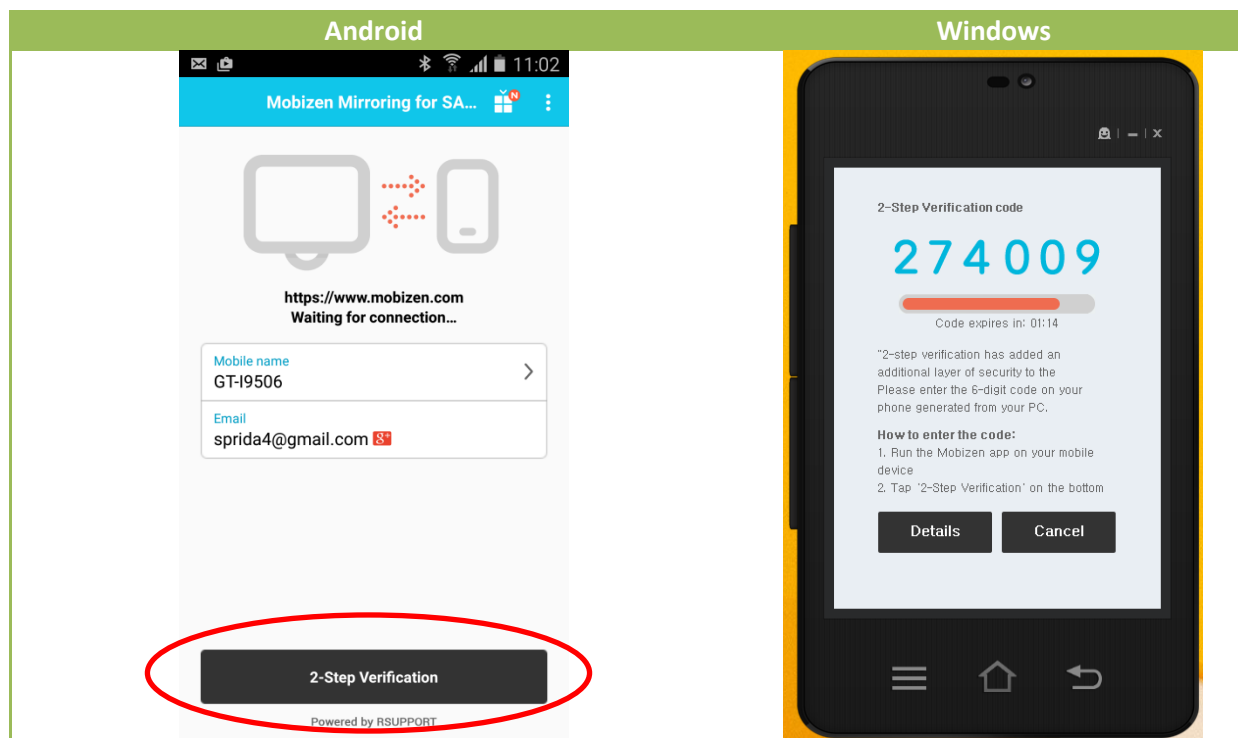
| Android | Windows |
|---|---|
| 11:02 Mobizen Mirroring for SA... N https://www.mobizen.com Waiting for connection... Mobile name GT-I9506 Email sprida4@gmail.com 2-Step Verification Powered by RSUPPORT | 2-Step Verification code 274009 Code expires in: 01:14 "2-step verification has added an additional layer of security to the Please enter the 6-digit code on your phone generated from your PC. How to enter the code: 1. Run the Mobizen app on your mobile device 2. Tap '2-Step Verification' on the bottom Details Cancel |